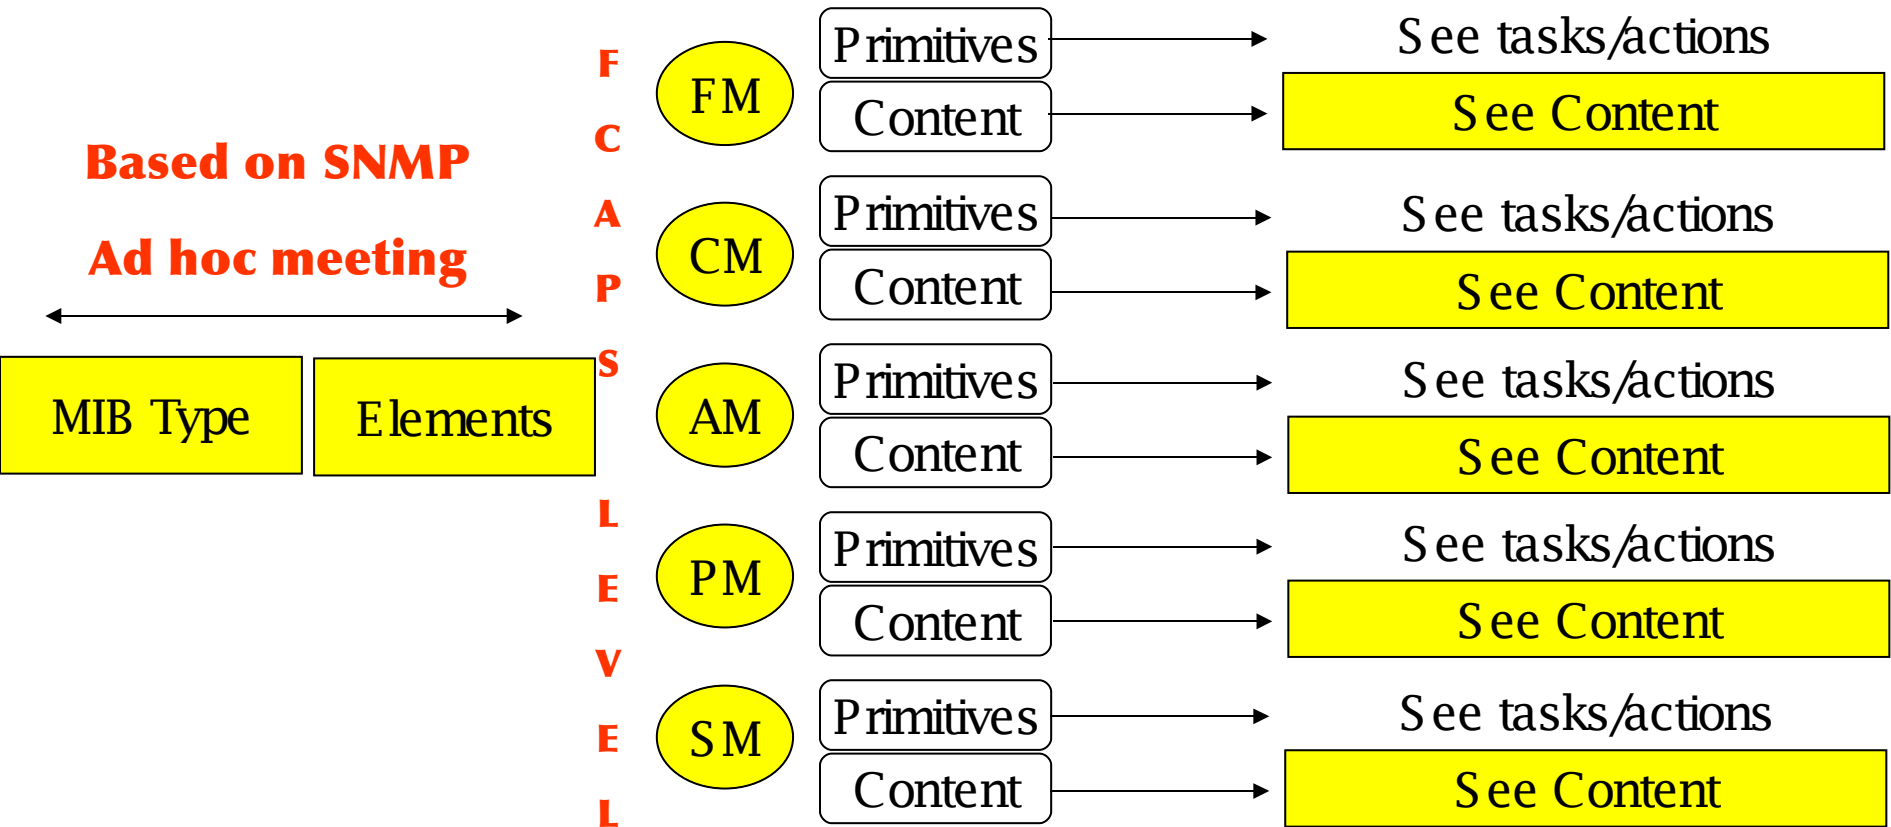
Based on SNMP

Ad hoc meeting

MIB Type

Elements

F
C
A
P
S

L
E
V
E
L

FM
Primitives
See tasks/actions
Content
See Content

CM
Primitives
See tasks/actions
Content
See Content

AM
Primitives
See tasks/actions
Content
See Content

PM
Primitives
See tasks/actions
Content
See Content

SM
Primitives
See tasks/actions
Content
See Content